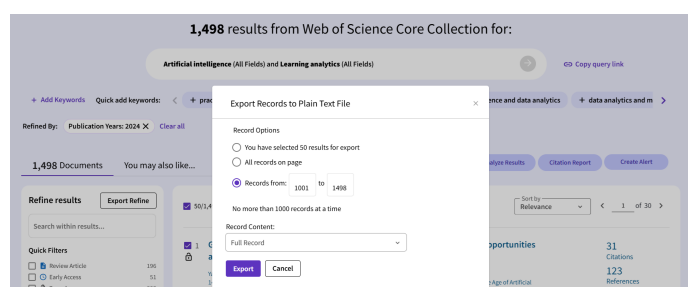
1,498 results from Web of Science Core Collection for:

Artificial intelligence (All Fields) and Learning analytics (All Fields)

Copy query link

+ Add Keywords Quick add keywords: < + prac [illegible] ence and data analytics + data analytics and m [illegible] >

Refined By: Publication Years: 2024 × Clear all

1,498 Documents You may also like...

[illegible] alyze Results Citation Report Create Alert

Refine results Export Refine

Search within results...

Quick Filters

Review Article 106

Early Access 51

50/1,4 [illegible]

Sort by Relevance < 1 of 30 >

1 G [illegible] a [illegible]

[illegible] pportunities

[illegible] Age of Artificial

31 Citations

123 References

Export Records to Plain Text File ×

Record Options

You have selected 50 results for export

All records on page

Records from: 1001 to 1498

No more than 1000 records at a time

Record Content:

Full Record

Export Cancel